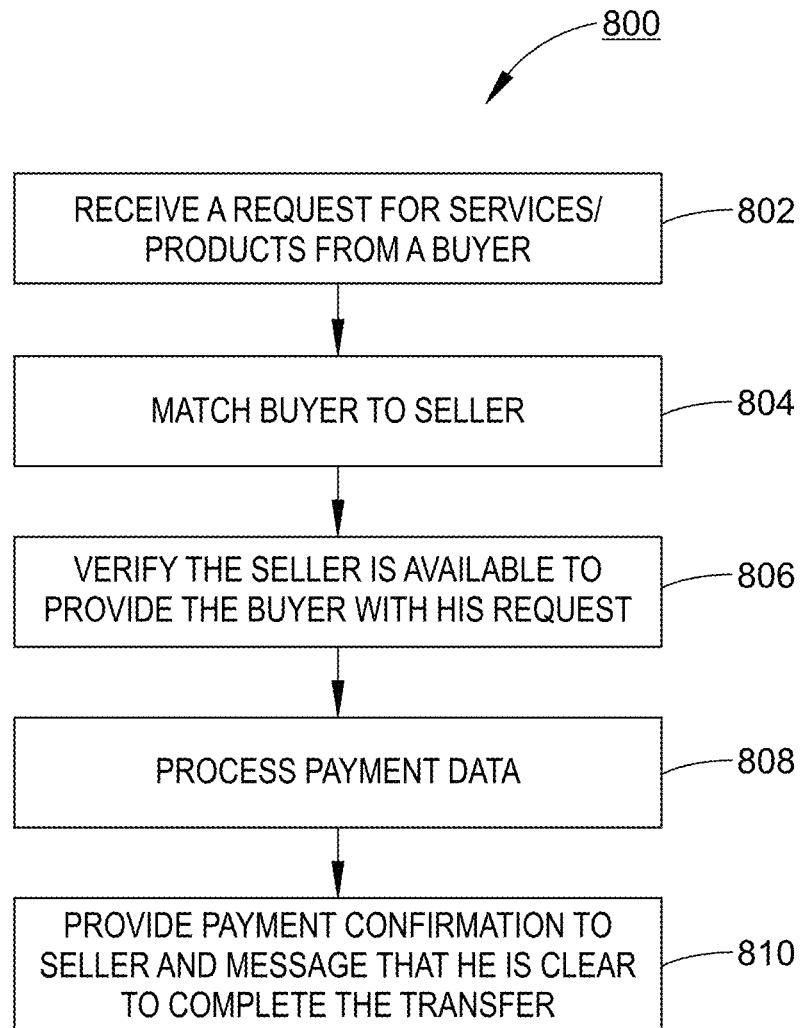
800

RECEIVE A REQUEST FOR SERVICES/ PRODUCTS FROM A BUYER

802

MATCH BUYER TO SELLER

804

VERIFY THE SELLER IS AVAILABLE TO PROVIDE THE BUYER WITH HIS REQUEST

806

PROCESS PAYMENT DATA

808

PROVIDE PAYMENT CONFIRMATION TO SELLER AND MESSAGE THAT HE IS CLEAR TO COMPLETE THE TRANSFER

810